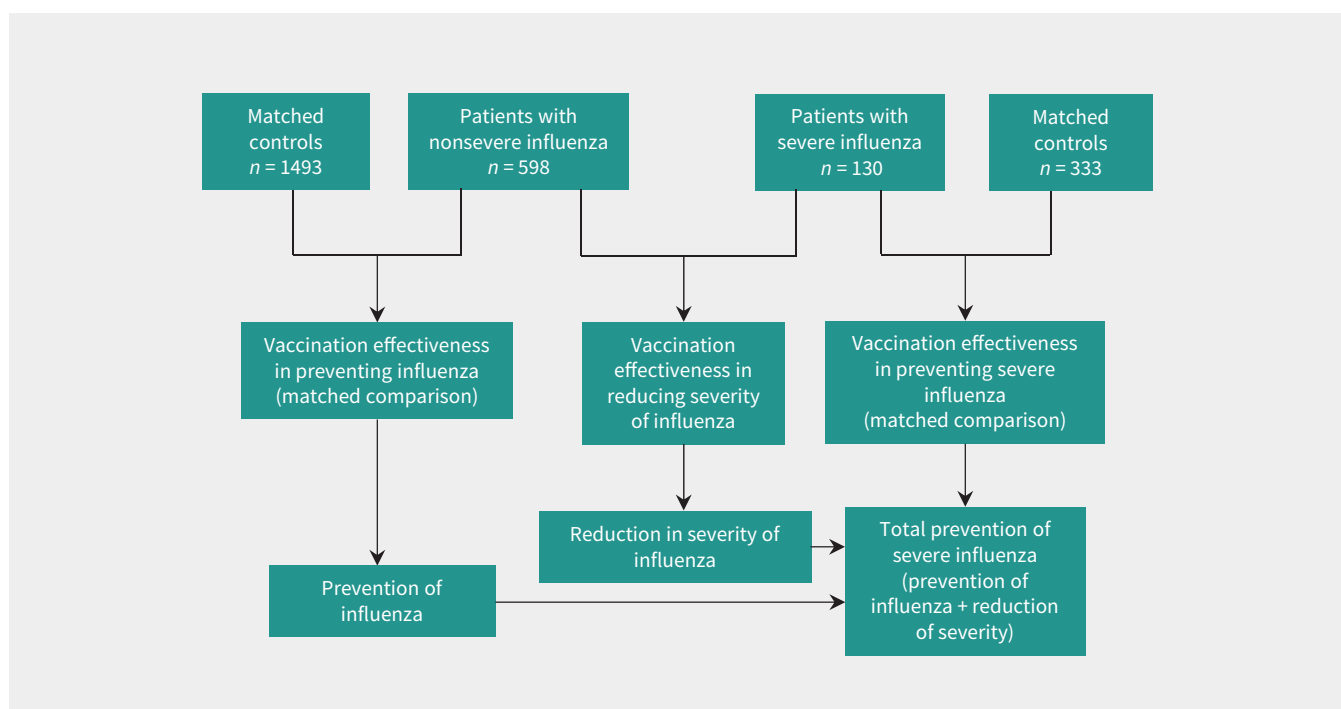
Matched controls
$n$ = 1493

Patients with nonsevere influenza
$n$ = 598

Patients with severe influenza
$n$ = 130

Matched controls
$n$ = 333

Vaccination effectiveness in preventing influenza (matched comparison)

Vaccination effectiveness in reducing severity of influenza

Vaccination effectiveness in preventing severe influenza (matched comparison)

Reduction in severity of influenza

Total prevention of severe influenza (prevention of influenza + reduction of severity)

Prevention of influenza